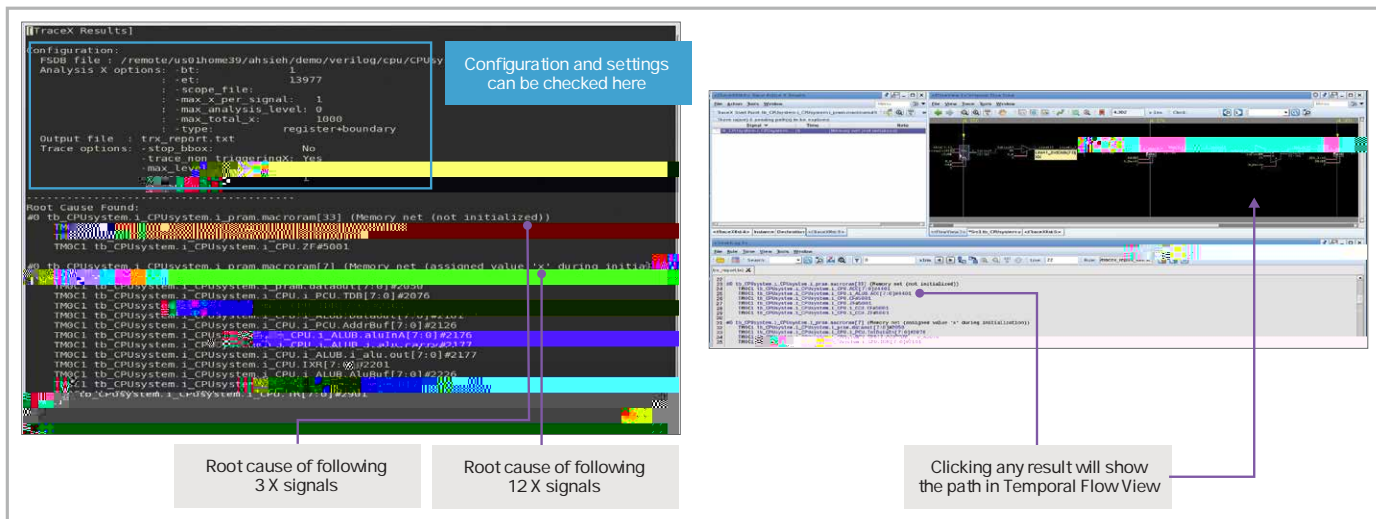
[TraceX Results]

Configuration:
FSDB file : /remote/us01home39/ahsieh/demo/verilog/cpu/CPUsy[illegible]
Analysis X options: -bt: 1
: -et: 13977
: -scope_file:
: -max_x_per_signal: 1
: -max_analysis_level: 0
: -max_total_x: 1000
: -type: register+boundary
Output file : trx_report.txt
Trace options: -stop_bbox: No
-trace_non_triggeringX: Yes
-max_level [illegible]

Root Cause Found:
#0 tb_CPUsystem.i_CPUsystem.i_pram.macroram[33] (Memory net (not initialized))
TM0C1 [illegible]
TM0C1 tb_CPUsystem.i_CPUsystem.i_CPU.ZF#5001

#0 tb_CPUsystem.i_CPUsystem.i_pram.macroram[7] (Memory net (assigned value 'x' during initial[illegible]
TM0C1 tb_CPUsystem.i_CPUsystem.i_pram.dataout[7:0]#2030
TM0C1 tb_CPUsystem.i_CPUsystem.i_PCU.TDB[7:0]#2076
TM0C1 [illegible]
TM0C1 tb_CPUsystem.i_CPUsystem.i_CPU.i_PCU.AddrBuf[7:0]#2126
TM0C1 tb_CPUsystem.i_CPU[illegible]_CPU.i_ALUB.aluInA[7:0]#2176
TM0C1 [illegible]
TM0C1 tb_CPUsystem.i_CPUsystem.i_CPU.i_ALUB.i_alu.out[7:0]#2177
TM0C1 tb_CPUsystem.i_CPUsystem.i_CPU.IXR[7:0]#2201
TM0C1 tb_CPUsystem.i_CPUsystem.i_CPU.i_ALUB.AluBuf[7:0]#2226
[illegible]

Configuration and settings can be checked here

Root cause of following 3 X signals

Root cause of following 12 X signals

Clicking any result will show the path in Temporal Flow View